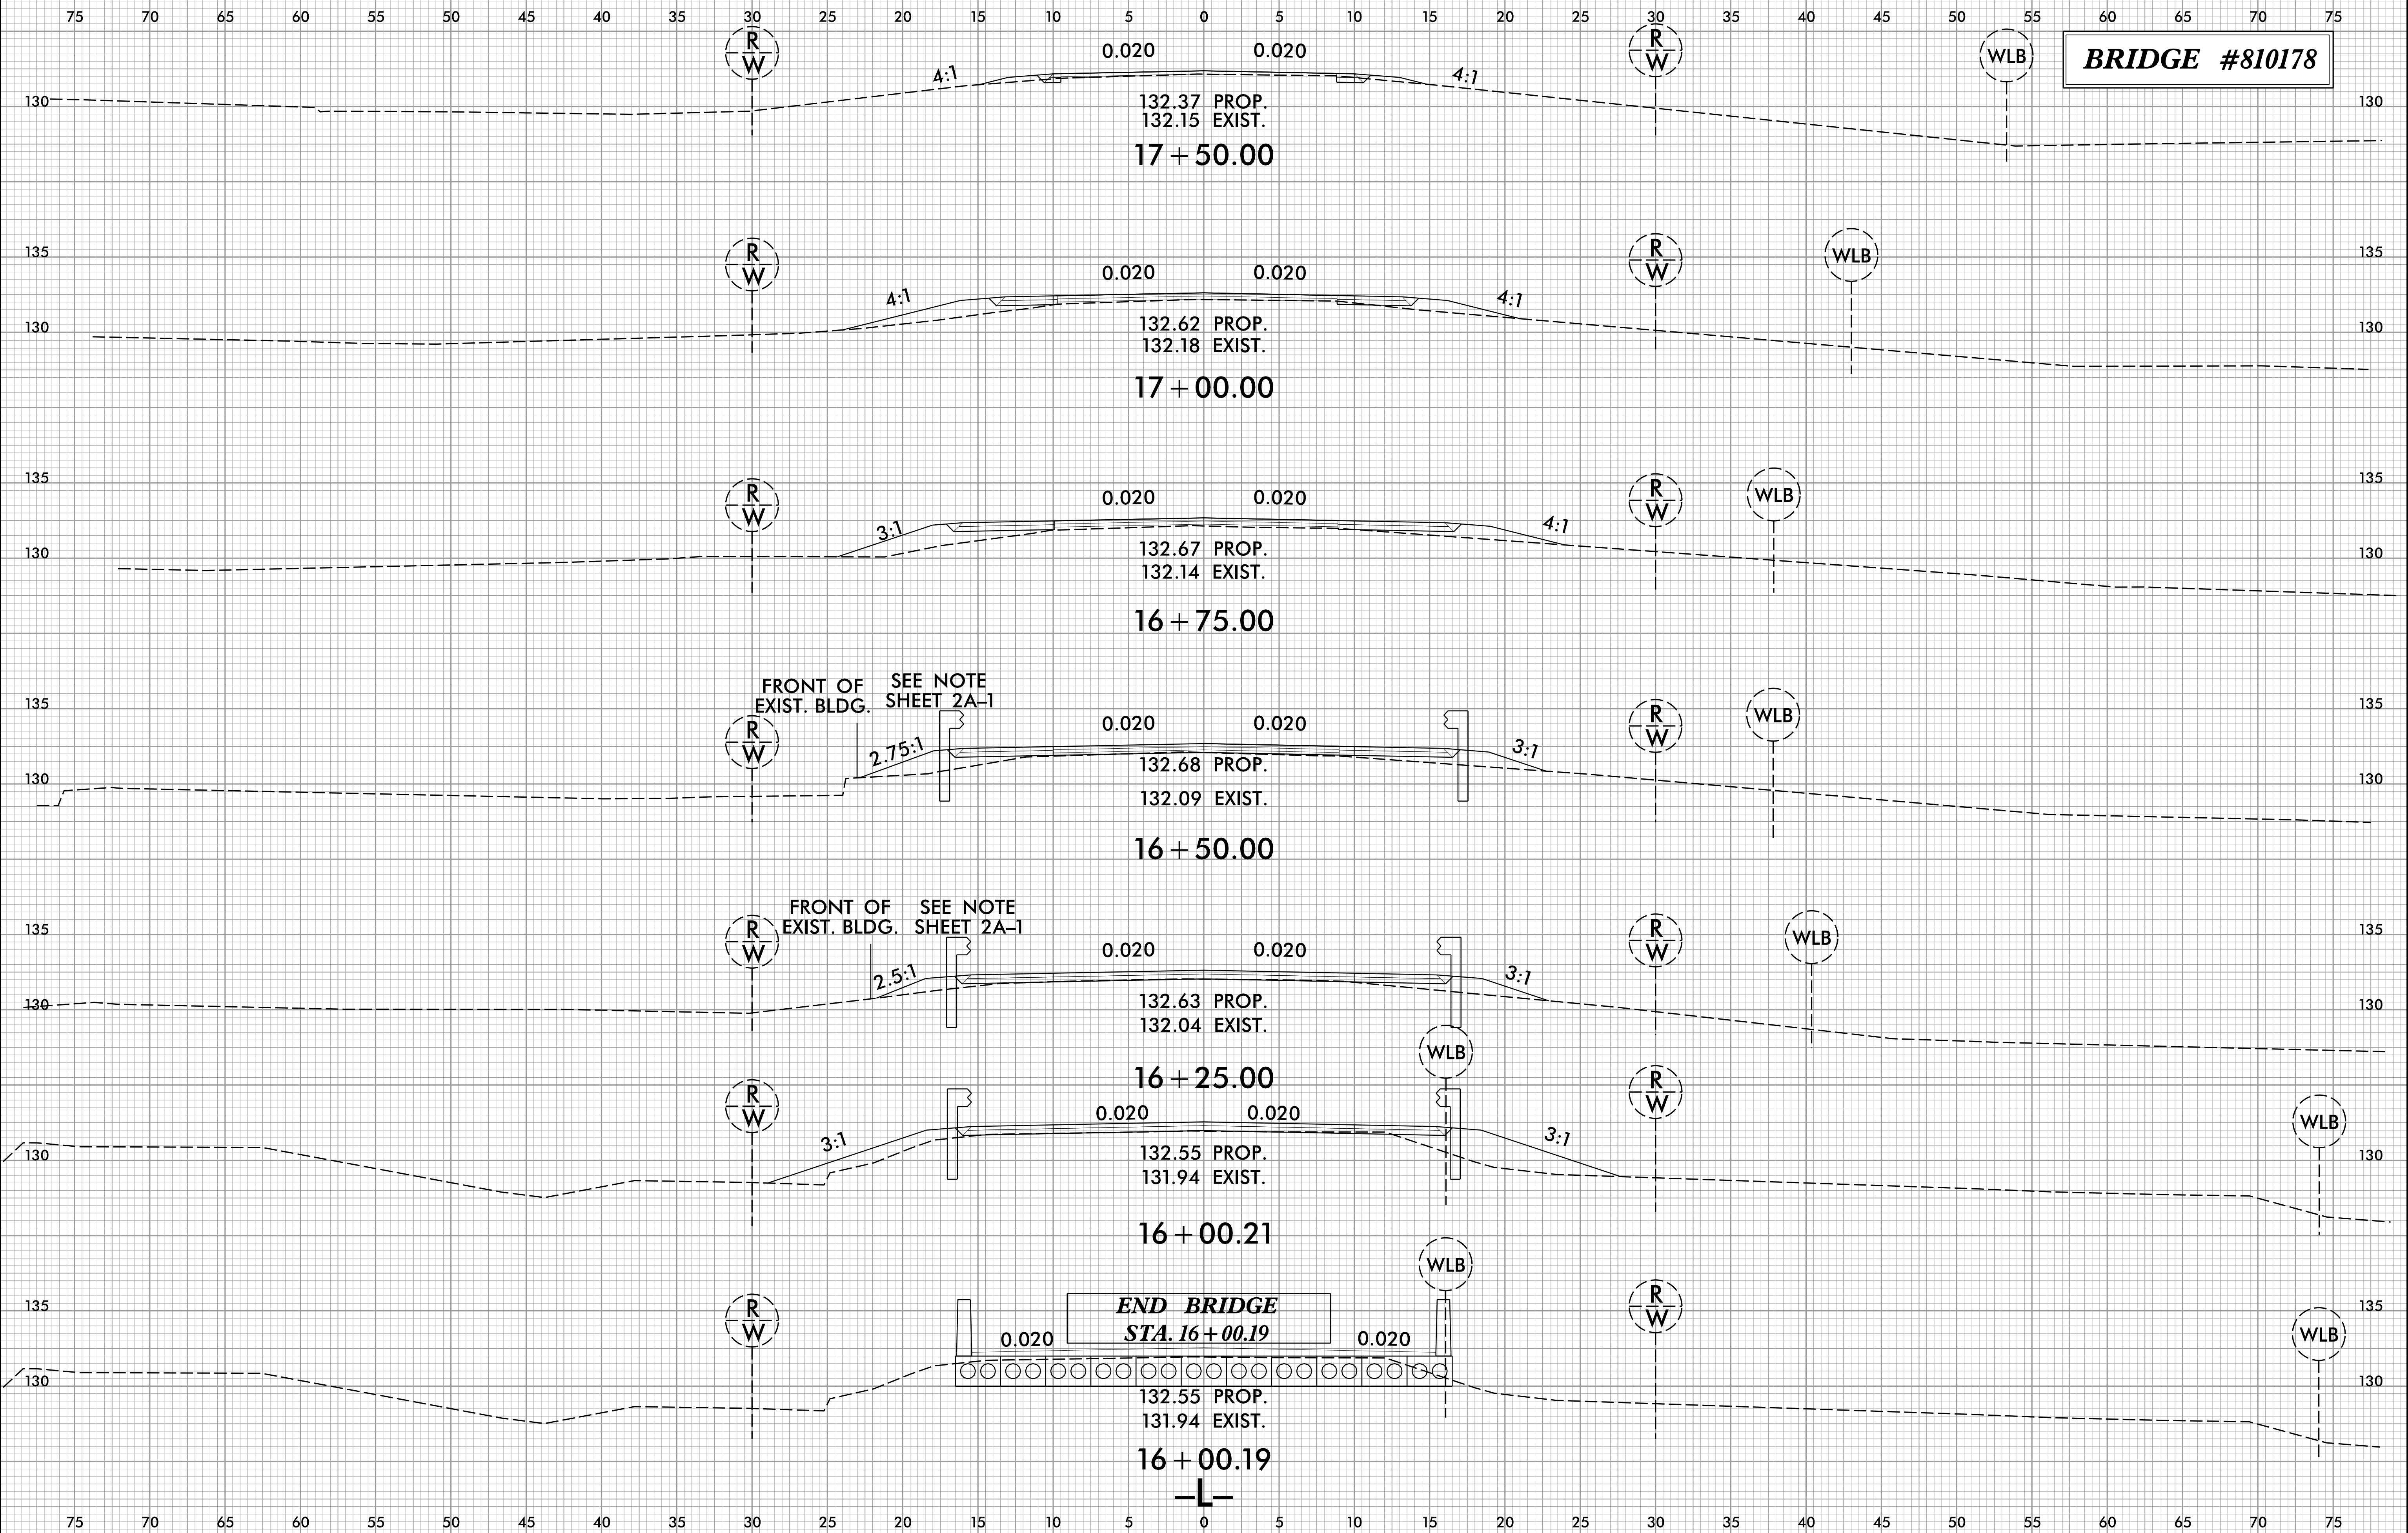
75 70 65 60 55 50 45 40 35 30 25 20 15 10 5 0 5 10 15 20 25 30 35 40 45 50 55 60 65 70 75

BRIDGE #810178

R/W 0.020 0.020 R/W WLB
4:1 4:1
130 130
132.37 PROP.
132.15 EXIST.
17+50.00

135 135
R/W 0.020 0.020 R/W WLB
4:1 4:1
130 130
132.62 PROP.
132.18 EXIST.
17+00.00

135 135
R/W 0.020 0.020 R/W WLB
3:1 4:1
130 130
132.67 PROP.
132.14 EXIST.
16+75.00

FRONT OF EXIST. BLDG.
SEE NOTE SHEET 2A-1
135 135
R/W 0.020 0.020 R/W WLB
2.75:1 3:1
130 130
132.68 PROP.
132.09 EXIST.
16+50.00

FRONT OF EXIST. BLDG.
SEE NOTE SHEET 2A-1
135 135
R/W 0.020 0.020 R/W WLB
2.5:1 3:1
130 130
132.63 PROP.
132.04 EXIST.
WLB
16+25.00

R/W 0.020 0.020 R/W WLB
3:1 3:1
130 130
132.55 PROP.
131.94 EXIST.
16+00.21

WLB
135 135
R/W
END BRIDGE
STA. 16+00.19
R/W WLB
0.020 0.020
130 130
132.55 PROP.
131.94 EXIST.
16+00.19
-L-

75 70 65 60 55 50 45 40 35 30 25 20 15 10 5 0 5 10 15 20 25 30 35 40 45 50 55 60 65 70 75